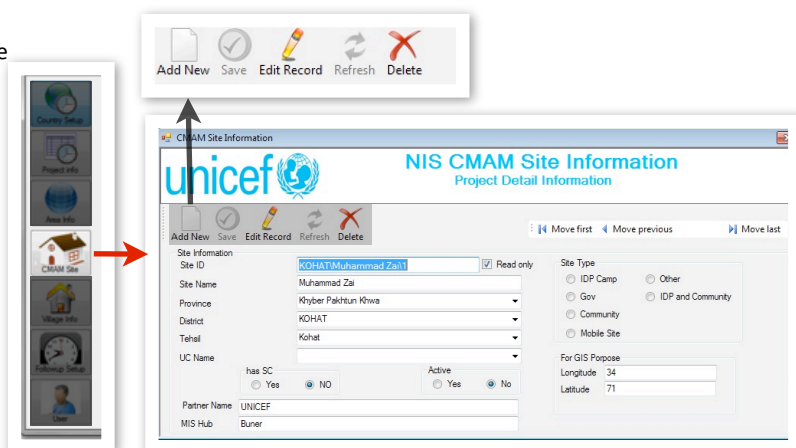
e

Add New Save Edit Record Refresh Delete

Country Setup
Project Info
Area Info
CMAM Site
Village Info
Followup Setup
User

CMAM Site Information

unicef

NIS CMAM Site Information
Project Detail Information

Add New Save Edit Record Refresh Delete

Move first Move previous Move last

Site Information
Site ID KOHAT\Muhammad Zai\1 Read only
Site Name Muhammad Zai
Province Khyber Pakhtun Khwa
District KOHAT
Tehsil Kohat
UC Name
has SC
Yes NO
Active
Yes No
Partner Name UNICEF
MIS Hub Buner

Site Type
IDP Camp
Other
Gov
IDP and Community
Community
Mobile Site

For GIS Porpose
Longitude 34
Latitude 71